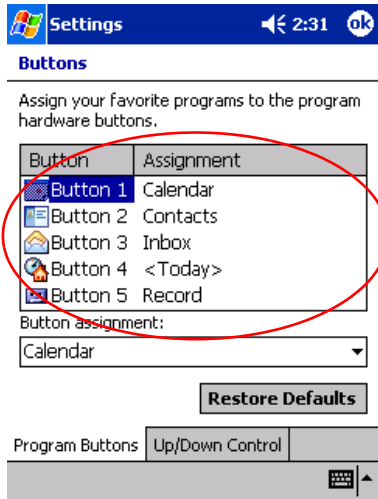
Settings 2:31 ok

Buttons

Assign your favorite programs to the program hardware buttons.

| Button | Assignment |
|---|---|
| Button 1 | Calendar |
| Button 2 | Contacts |
| Button 3 | Inbox |
| Button 4 | <Today> |
| Button 5 | Record |

Button assignment:

Calendar

Restore Defaults

Program Buttons | Up/Down Control